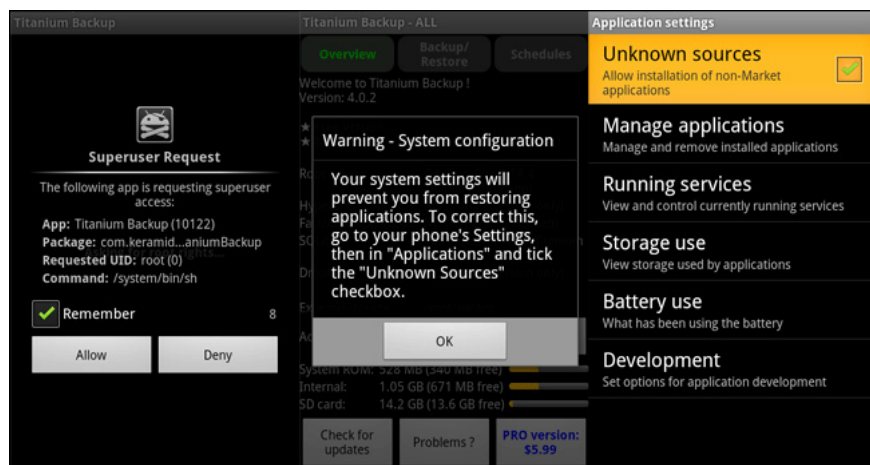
Titanium Backup

Superuser Request

The following app is requesting superuser access:

App: Titanium Backup (10122)
Package: com.keramid...aniumBackup
Requested UID: root (0)
Command: /system/bin/sh

Remember 8

Allow Deny

Titanium Backup - ALL

Overview Backup/Restore Schedules

Welcome to Titanium Backup !
Version: 4.0.2

Warning - System configuration

Your system settings will prevent you from restoring applications. To correct this, go to your phone's Settings, then in "Applications" and tick the "Unknown Sources" checkbox.

OK

System ROM: 528 MB (340 MB free)
Internal: 1.05 GB (671 MB free)
SD card: 14.2 GB (13.6 GB free)

Check for updates Problems ? PRO version: $5.99

Application settings

Unknown sources
Allow installation of non-Market applications

Manage applications
Manage and remove installed applications

Running services
View and control currently running services

Storage use
View storage used by applications

Battery use
What has been using the battery

Development
Set options for application development